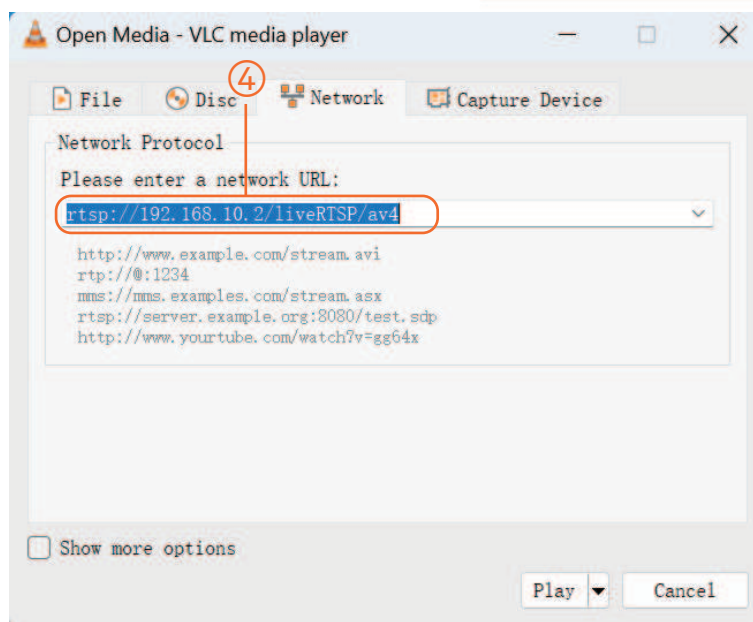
Open Media - VLC media player

File
Disc
Network
Capture Device

④

Network Protocol

Please enter a network URL:

rtsp://192.168.10.2/liveRTSP/av4

http://www.example.com/stream.avi
rtp://@:1234
mms://mms.examples.com/stream.asx
rtsp://server.example.org:8080/test.sdp
http://www.yourtube.com/watch?v=gg64x

Show more options

Play
Cancel